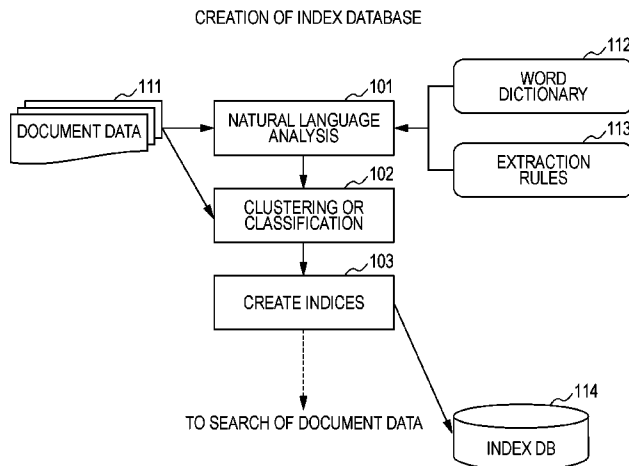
CREATION OF INDEX DATABASE

111

DOCUMENT DATA

101

NATURAL LANGUAGE ANALYSIS

112

WORD DICTIONARY

113

EXTRACTION RULES

102

CLUSTERING OR CLASSIFICATION

103

CREATE INDICES

TO SEARCH OF DOCUMENT DATA

114

INDEX DB